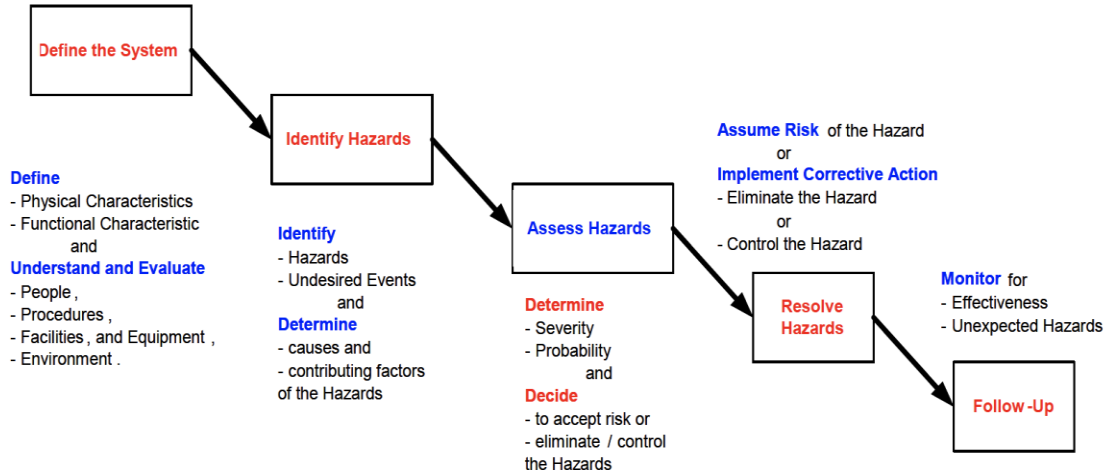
Define the System

Define
- Physical Characteristics
- Functional Characteristic
and
Understand and Evaluate
- People ,
- Procedures ,
- Facilities , and Equipment ,
- Environment .

Identify Hazards

Identify
- Hazards
- Undesired Events
and
Determine
- causes and
- contributing factors of the Hazards

Assess Hazards

Determine
- Severity
- Probability
and
Decide
- to accept risk or
- eliminate / control the Hazards

Assume Risk of the Hazard
or
Implement Corrective Action
- Eliminate the Hazard
or
- Control the Hazard

Resolve Hazards

Monitor for
- Effectiveness
- Unexpected Hazards

Follow-Up